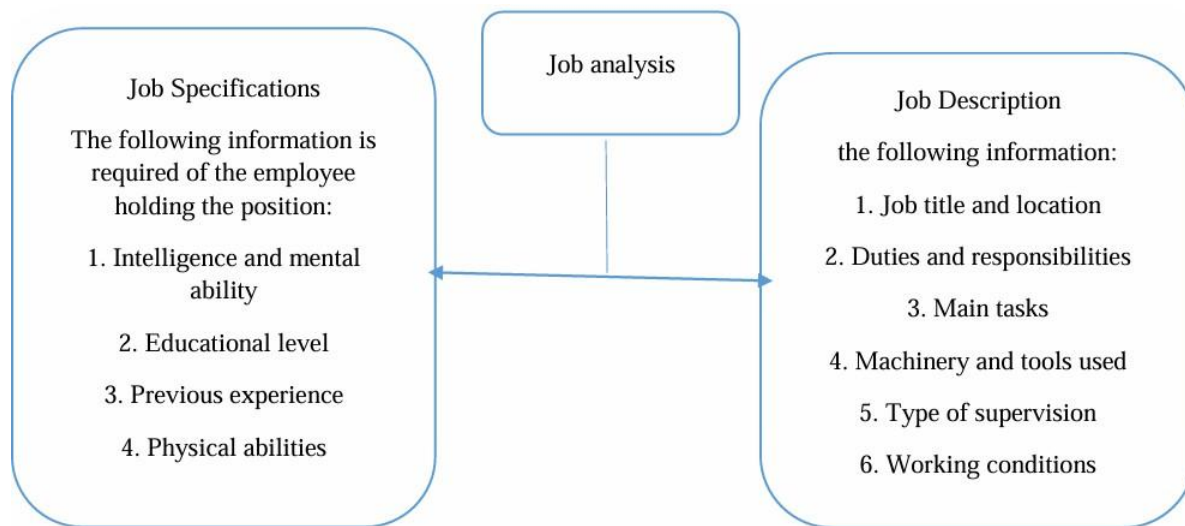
Job analysis

Job Specifications

The following information is required of the employee holding the position:

1. Intelligence and mental ability

2. Educational level

3. Previous experience

4. Physical abilities

Job Description

the following information:

1. Job title and location

2. Duties and responsibilities

3. Main tasks

4. Machinery and tools used

5. Type of supervision

6. Working conditions